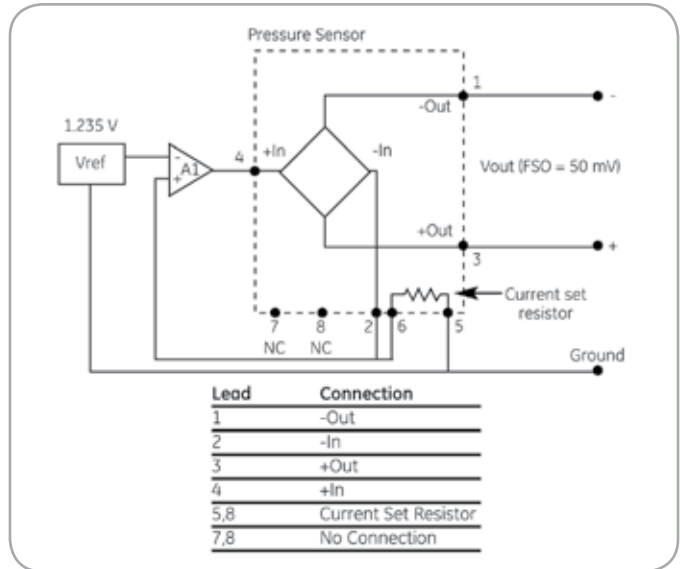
Pressure Sensor

1.235 V

Vref

A1

4

+In

-In

-Out

1

-

Vout (FSO = 50 mV)

+Out

+

3

Current set resistor

7
NC

8
NC

2

6

5

Ground

| Lead | Connection |
|---|---|
| 1 | -Out |
| 2 | -In |
| 3 | +Out |
| 4 | +In |
| 5,8 | Current Set Resistor |
| 7,8 | No Connection |